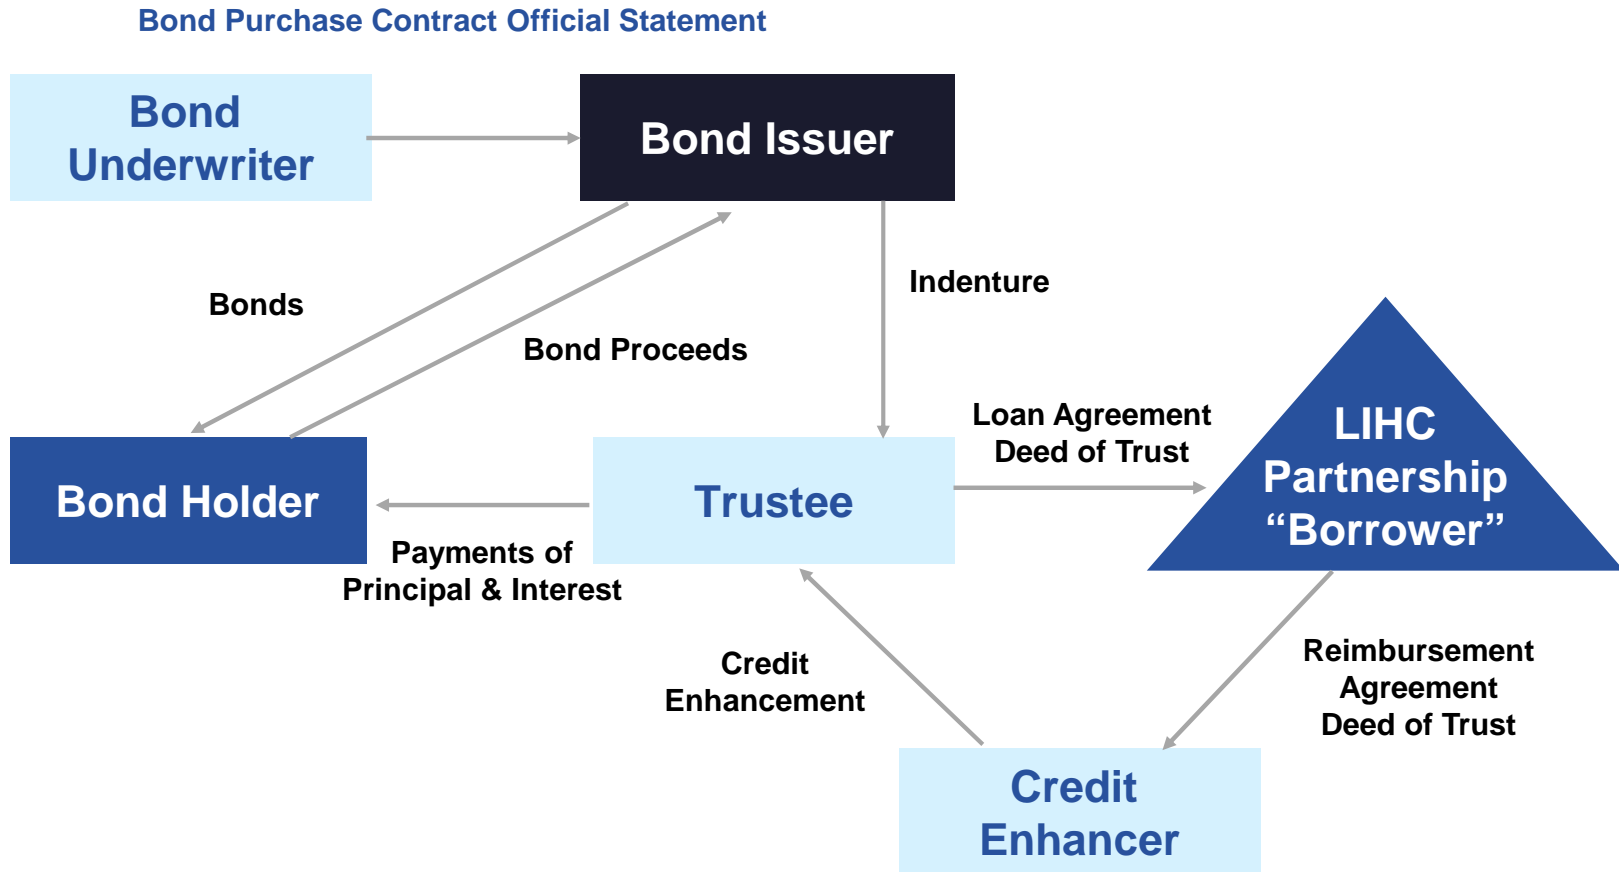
Bond Purchase Contract Official Statement

Bond Underwriter

Bond Issuer

Bonds

Bond Proceeds

Indenture

Loan Agreement
Deed of Trust

LIHC Partnership "Borrower"

Bond Holder

Trustee

Payments of Principal & Interest

Credit Enhancement

Reimbursement Agreement
Deed of Trust

Credit Enhancer